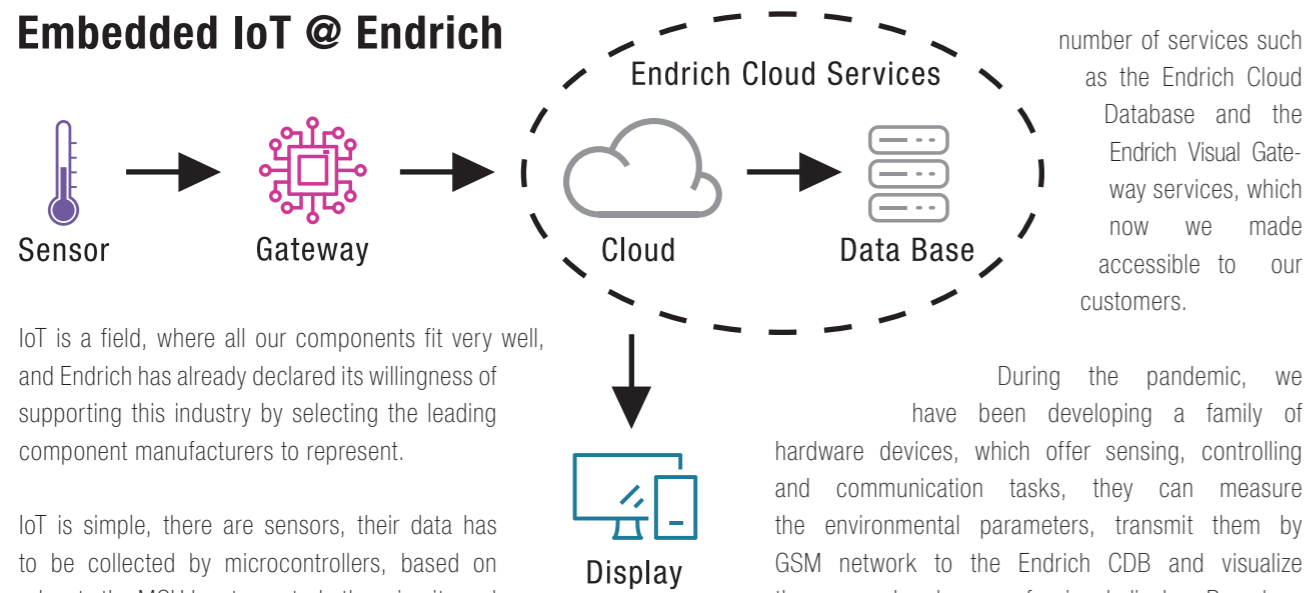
Embedded IoT @ Endrich

Endrich Cloud Services

Sensor

Gateway

Cloud

Data Base

Display

number of services such as the Endrich Cloud Database and the Endrich Visual Gateway services, which now we made accessible to our customers.

IoT is a field, where all our components fit very well, and Endrich has already declared its willingness of supporting this industry by selecting the leading component manufacturers to represent.

IoT is simple, there are sensors, their data has to be collected by microcontrollers, based on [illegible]

During the pandemic, we have been developing a family of hardware devices, which offer sensing, controlling and communication tasks, they can measure the environmental parameters, transmit them by GSM network to the Endrich CDB and visualize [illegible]